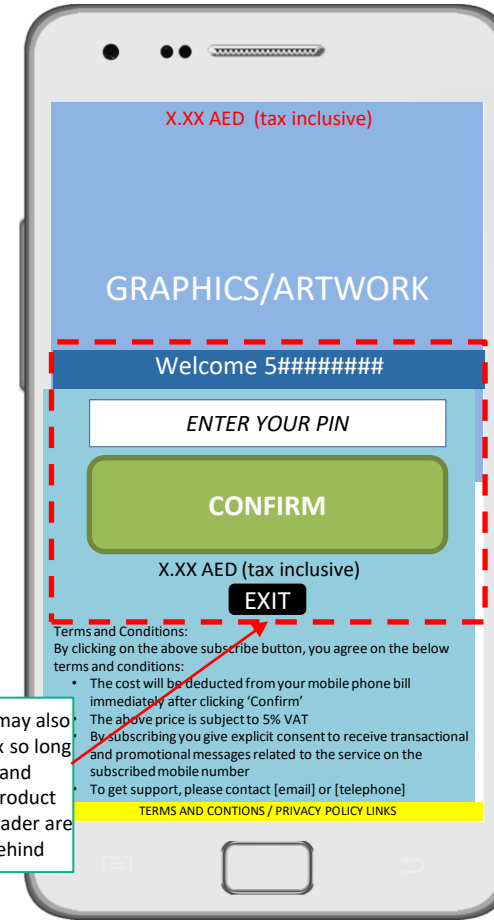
X.XX AED (tax inclusive)

GRAPHICS/ARTWORK

Welcome 5########

ENTER YOUR PIN

CONFIRM

X.XX AED (tax inclusive)

EXIT

Terms and Conditions:
By clicking on the above subscribe button, you agree on the below terms and conditions:
• The cost will be deducted from your mobile phone bill immediately after clicking 'Confirm'
• The above price is subject to 5% VAT
• By subscribing you give explicit consent to receive transactional and promotional messages related to the service on the subscribed mobile number
• To get support, please contact [email] or [telephone]

TERMS AND CONTIONS / PRIVACY POLICY LINKS

may also
k so long
and
roduct
ader are
ehind